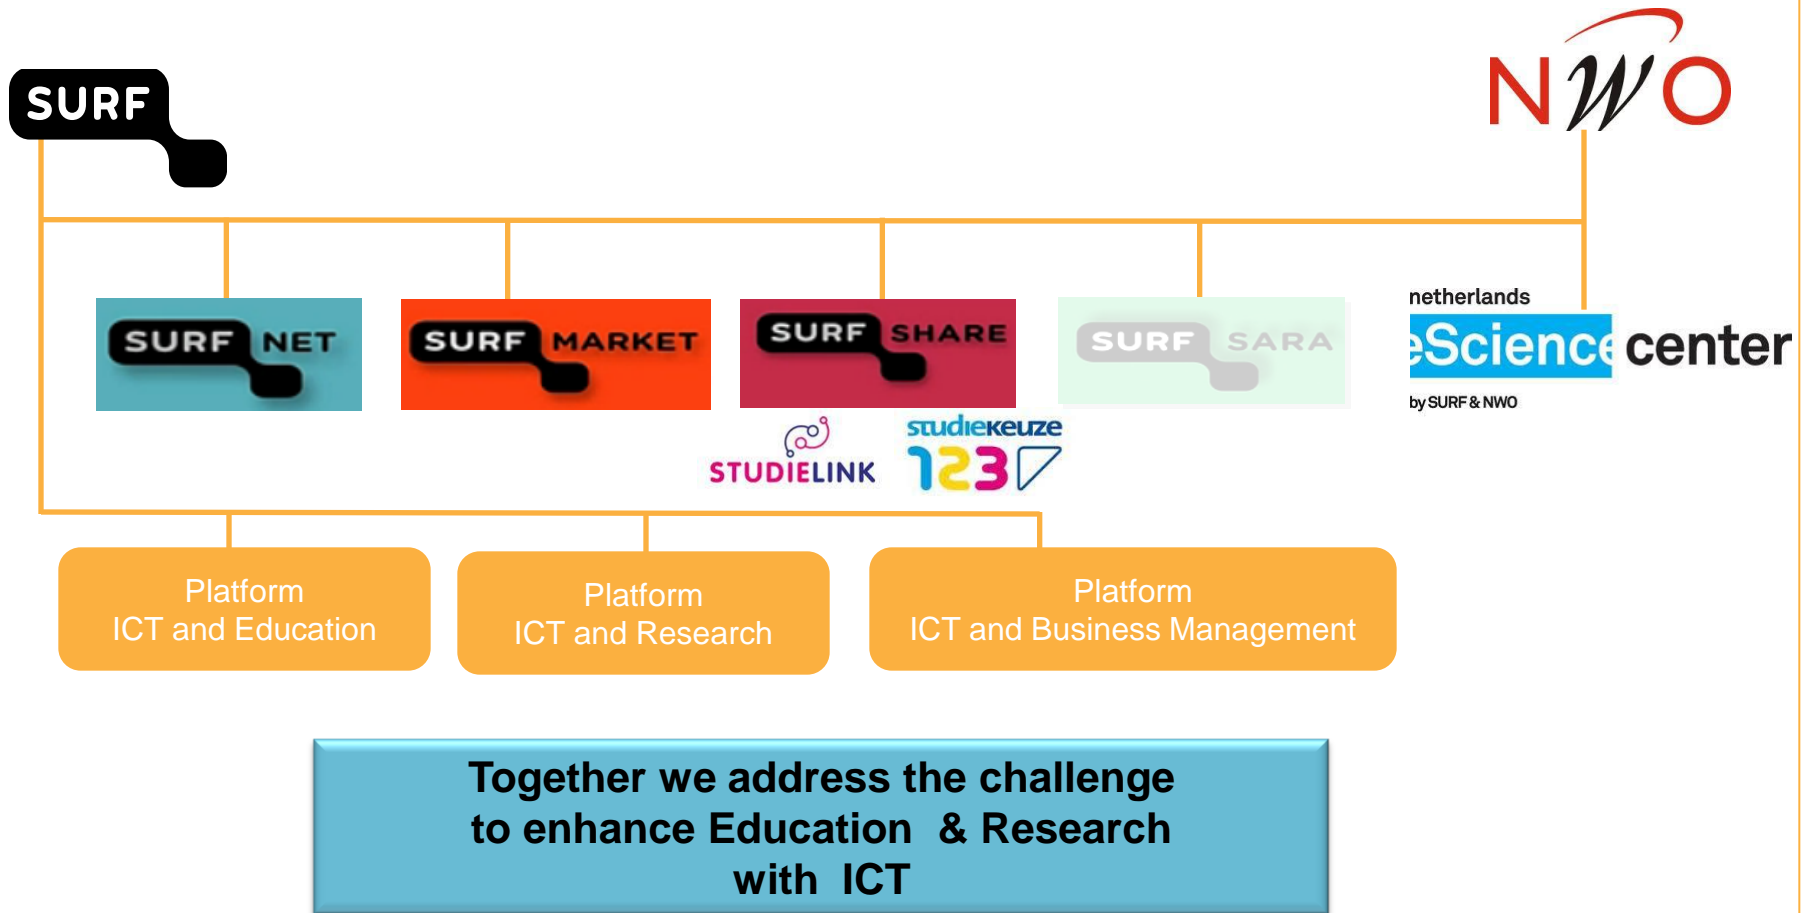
SURF

NWO

SURF NET

SURF MARKET

SURF SHARE

SURF SARA

netherlands
eScience center
by SURF & NWO

STUDIELINK

studiekeuze 123

Platform
ICT and Education

Platform
ICT and Research

Platform
ICT and Business Management

Together we address the challenge to enhance Education & Research with ICT